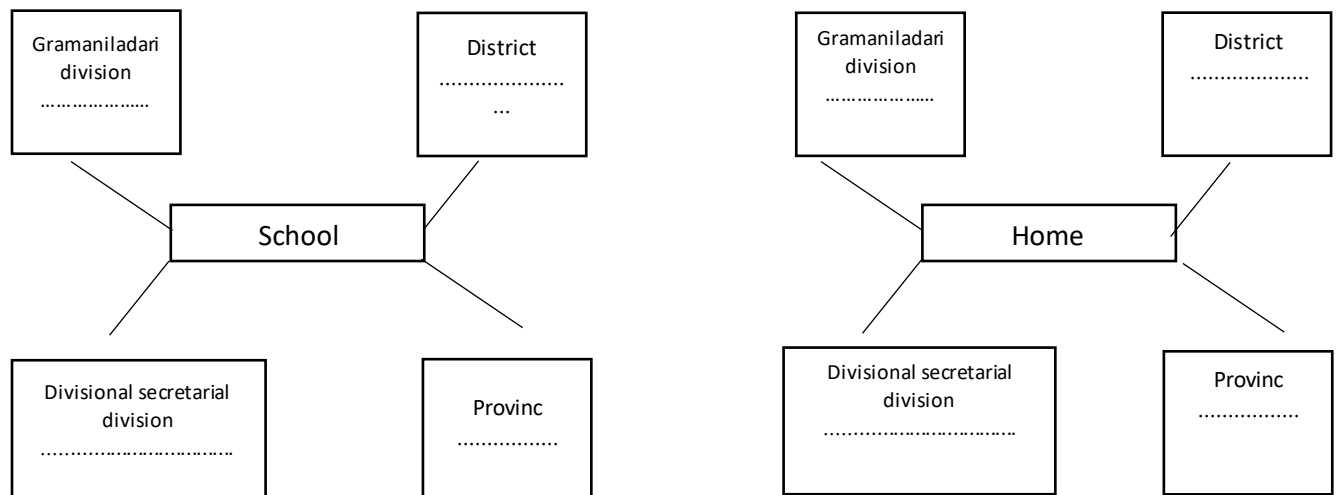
Gramaniladari division
………………..

District
……………….
…

School

Divisional secretarial division
…………………………..

Provinc
…………….

Gramaniladari division
………………..

District
……………….

Home

Divisional secretarial division
…………………………..

Provinc
…………….